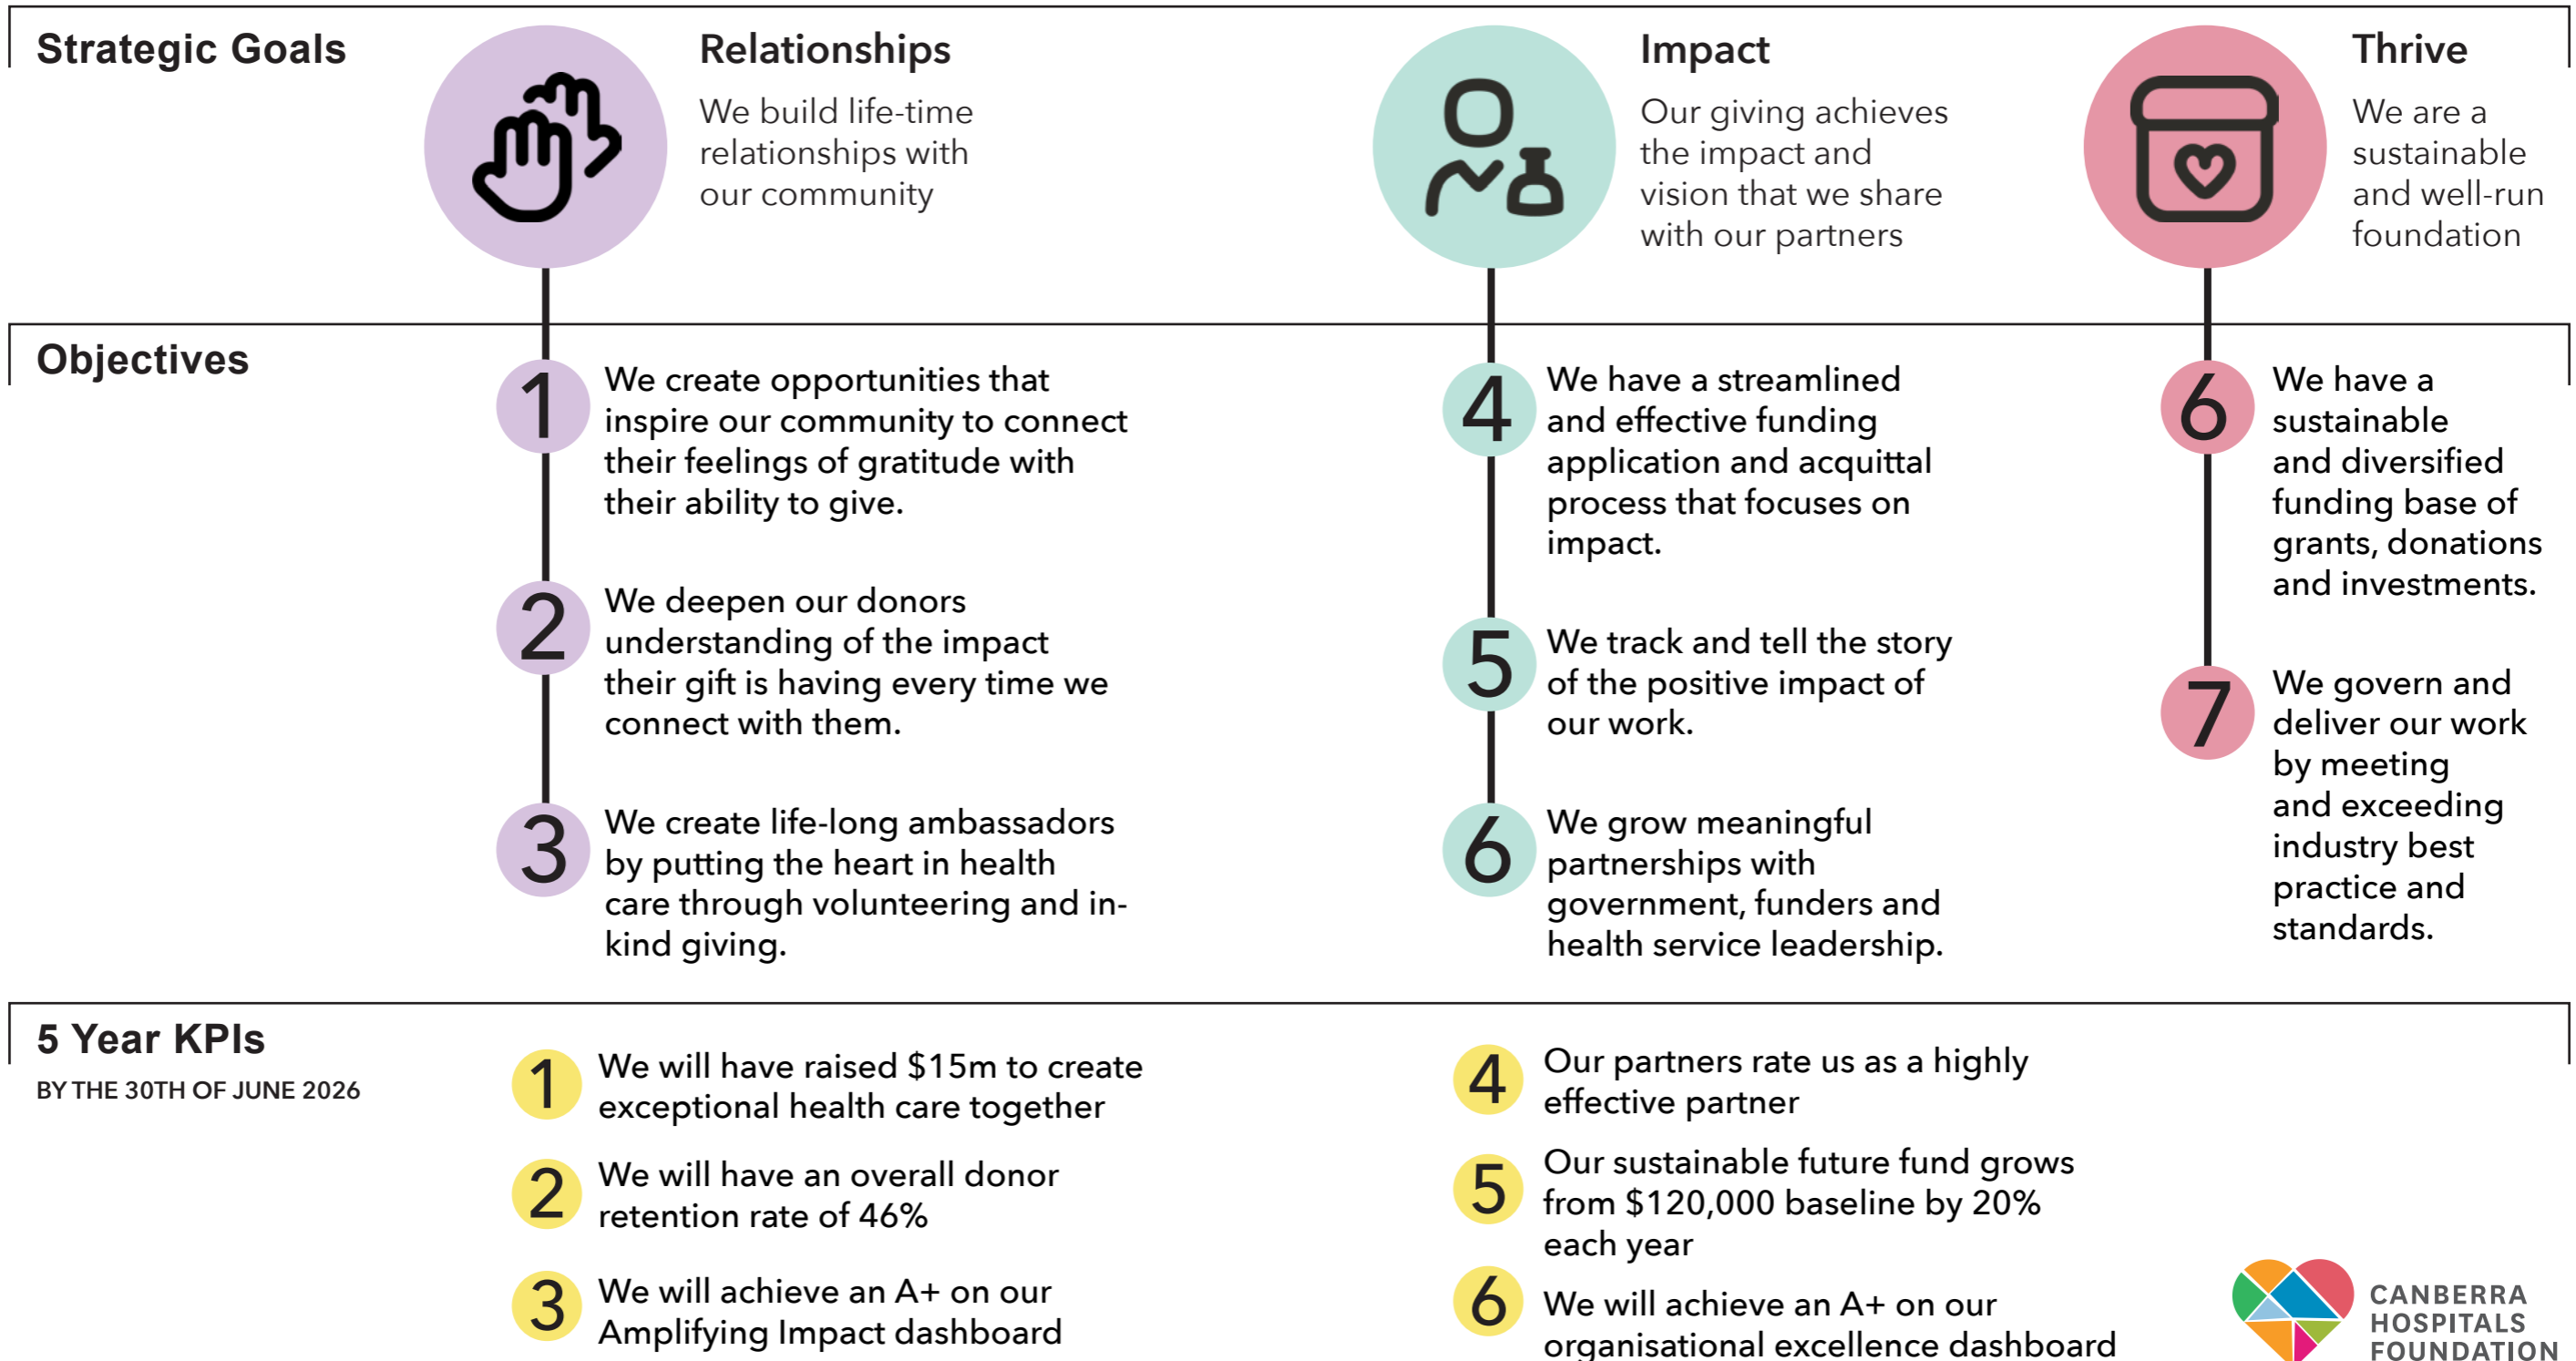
Strategic Goals

Relationships

We build life-time relationships with our community

Impact

Our giving achieves the impact and vision that we share with our partners

Thrive

We are a sustainable and well-run foundation

Objectives

1 We create opportunities that inspire our community to connect their feelings of gratitude with their ability to give.

2 We deepen our donors understanding of the impact their gift is having every time we connect with them.

3 We create life-long ambassadors by putting the heart in health care through volunteering and in-kind giving.

4 We have a streamlined and effective funding application and acquittal process that focuses on impact.

5 We track and tell the story of the positive impact of our work.

6 We grow meaningful partnerships with government, funders and health service leadership.

6 We have a sustainable and diversified funding base of grants, donations and investments.

7 We govern and deliver our work by meeting and exceeding industry best practice and standards.

5 Year KPIs

BY THE 30TH OF JUNE 2026

1 We will have raised $15m to create exceptional health care together

2 We will have an overall donor retention rate of 46%

3 We will achieve an A+ on our Amplifying Impact dashboard

4 Our partners rate us as a highly effective partner

5 Our sustainable future fund grows from $120,000 baseline by 20% each year

6 We will achieve an A+ on our organisational excellence dashboard

CANBERRA HOSPITALS FOUNDATION